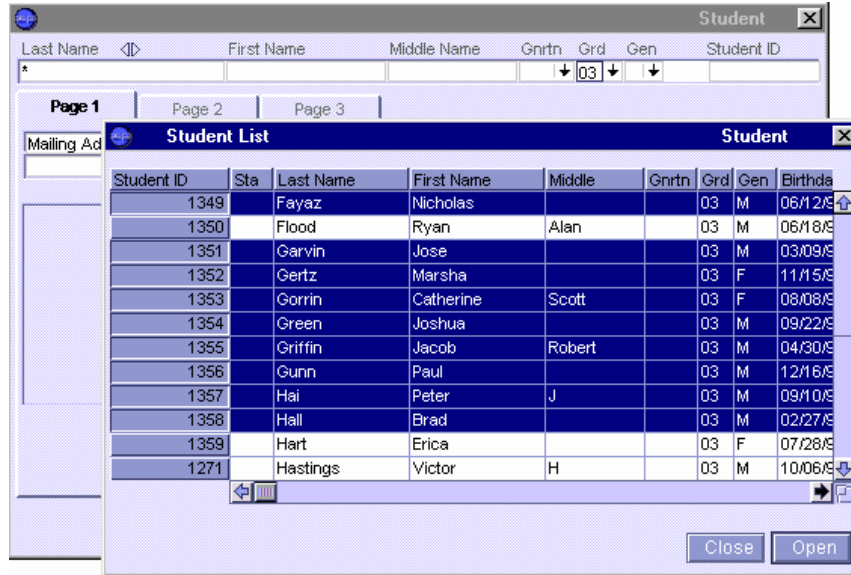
Student

Last Name First Name Middle Name Gnrtn Grd Gen Student ID

*

03

Page 1 Page 2 Page 3

Mailing Ad

Student List Student

| Student ID | Sta | Last Name | First Name | Middle | Gnrtn | Grd | Gen | Birthda |
|---|---|---|---|---|---|---|---|---|
| 1349 | | Fayaz | Nicholas | | | 03 | M | 06/12/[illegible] |
| 1350 | | Flood | Ryan | Alan | | 03 | M | 06/18/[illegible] |
| 1351 | | Garvin | Jose | | | 03 | M | 03/09/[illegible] |
| 1352 | | Gertz | Marsha | | | 03 | F | 11/15/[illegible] |
| 1353 | | Gorrin | Catherine | Scott | | 03 | F | 08/08/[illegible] |
| 1354 | | Green | Joshua | | | 03 | M | 09/22/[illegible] |
| 1355 | | Griffin | Jacob | Robert | | 03 | M | 04/30/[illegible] |
| 1356 | | Gunn | Paul | | | 03 | M | 12/16/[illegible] |
| 1357 | | Hai | Peter | J | | 03 | M | 09/10/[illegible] |
| 1358 | | Hall | Brad | | | 03 | M | 02/27/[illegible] |
| 1359 | | Hart | Erica | | | 03 | F | 07/28/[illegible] |
| 1271 | | Hastings | Victor | H | | 03 | M | 10/06/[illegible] |

Close Open